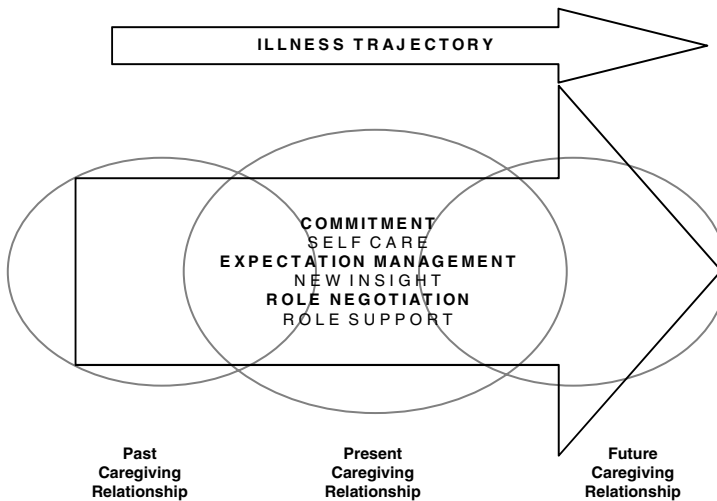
ILLNESS TRAJECTORY

COMMITMENT
SELF CARE
EXPECTATION MANAGEMENT
NEW INSIGHT
ROLE NEGOTIATION
ROLE SUPPORT

Past Caregiving Relationship

Present Caregiving Relationship

Future Caregiving Relationship